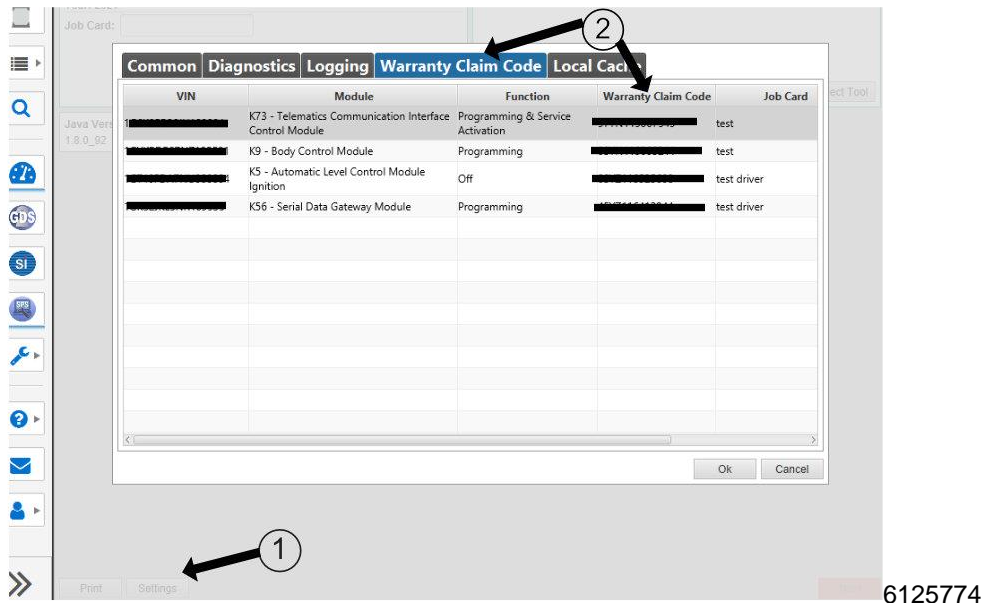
Job Card:

Java Vers
1.8.0_92

ect Tool

Common | Diagnostics | Logging | Warranty Claim Code | Local Cache

| VIN | Module | Function | Warranty Claim Code | Job Card |
|---|---|---|---|---|
| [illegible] | K73 - Telematics Communication Interface Control Module | Programming & Service Activation | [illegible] | test |
| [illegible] | K9 - Body Control Module | Programming | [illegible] | test |
| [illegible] | K5 - Automatic Level Control Module Ignition | Off | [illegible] | test driver |
| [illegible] | K56 - Serial Data Gateway Module | Programming | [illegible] | test driver |

Ok Cancel

2

1

Print Settings

6125774